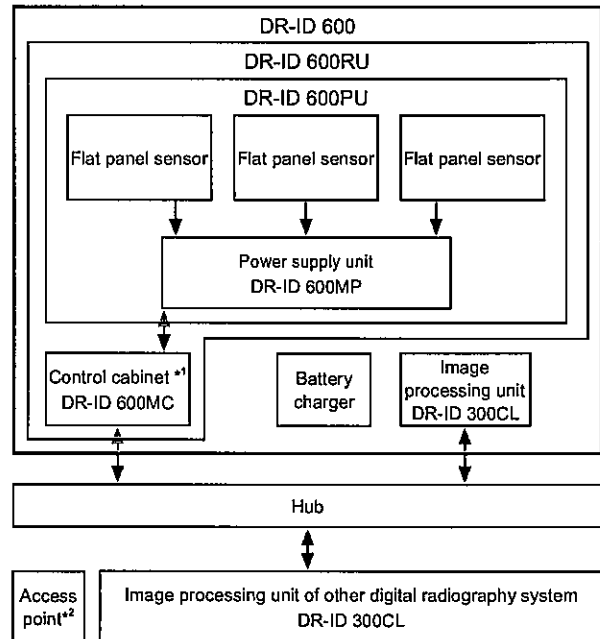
DR-ID 600

DR-ID 600RU

DR-ID 600PU

Flat panel sensor

Flat panel sensor

Flat panel sensor

Power supply unit
DR-ID 600MP

Control cabinet $^{*1}$
DR-ID 600MC

Battery charger

Image processing unit
DR-ID 300CL

Hub

Access point$^{*2}$

Image processing unit of other digital radiography system
DR-ID 300CL